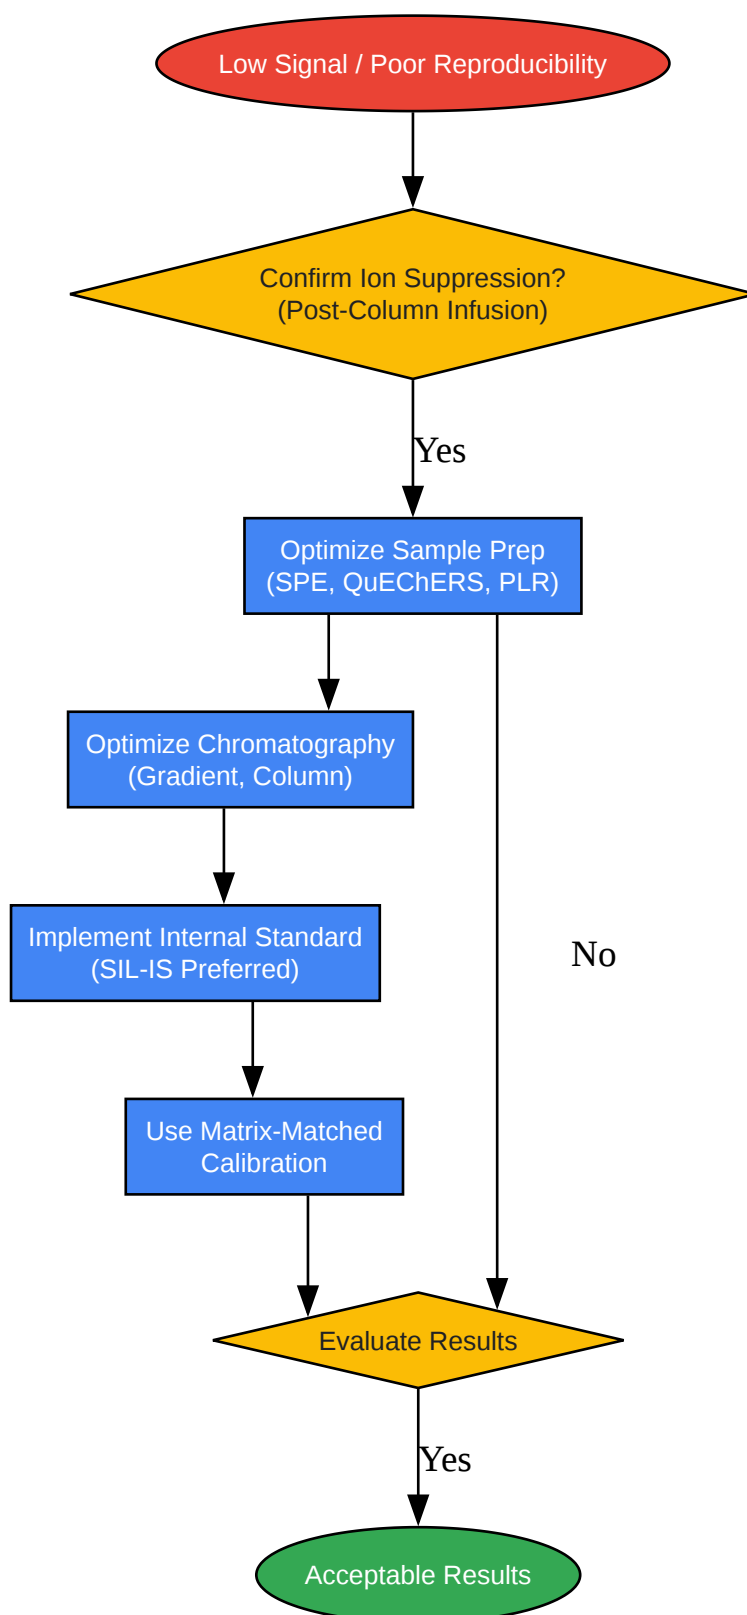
Low Signal / Poor Reproducibility

Confirm Ion Suppression?
(Post-Column Infusion)

Yes

Optimize Sample Prep
(SPE, QuEChERS, PLR)

Optimize Chromatography
(Gradient, Column)

Implement Internal Standard
(SIL-IS Preferred)

No

Use Matrix-Matched
Calibration

Evaluate Results

Yes

Acceptable Results